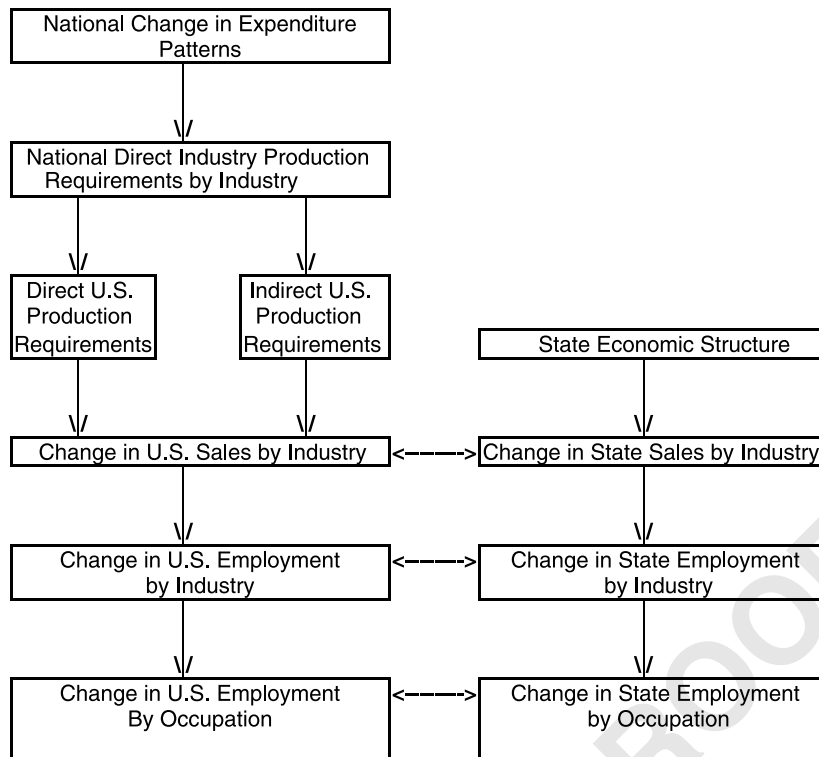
National Change in Expenditure Patterns

National Direct Industry Production Requirements by Industry

Direct U.S. Production Requirements

Indirect U.S. Production Requirements

State Economic Structure

Change in U.S. Sales by Industry

Change in State Sales by Industry

Change in U.S. Employment by Industry

Change in State Employment by Industry

Change in U.S. Employment By Occupation

Change in State Employment by Occupation